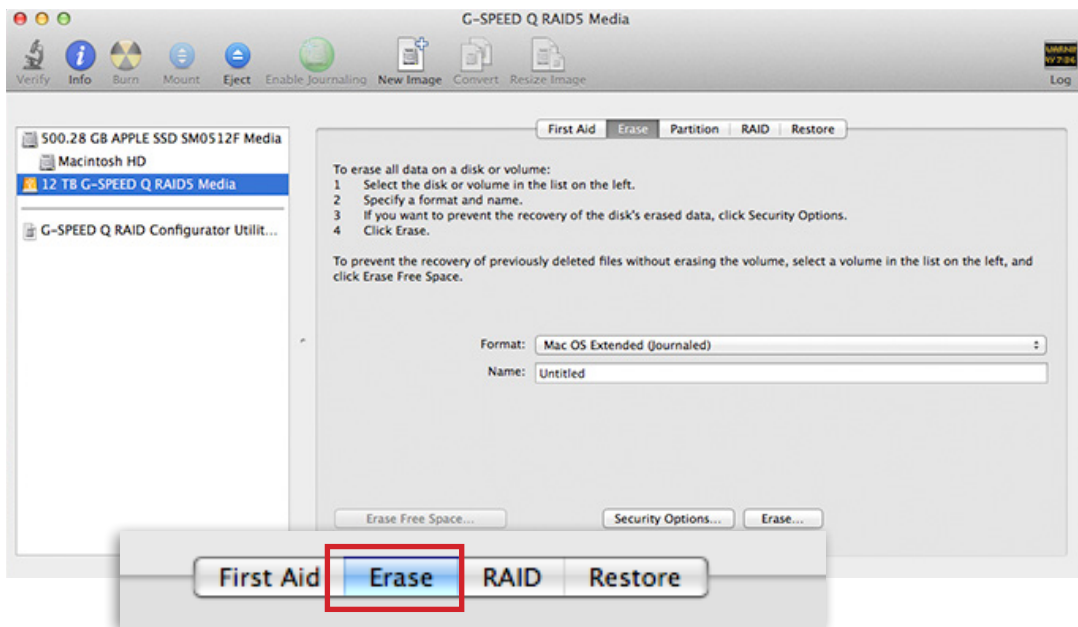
G-SPEED Q RAID5 Media

Verify Info Burn Mount Eject Enable Journaling New Image Convert Resize Image Log

500.28 GB APPLE SSD SM0512F Media
Macintosh HD
12 TB G-SPEED Q RAID5 Media
G-SPEED Q RAID Configurator Utilit...

First Aid Erase Partition RAID Restore

To erase all data on a disk or volume:
1 Select the disk or volume in the list on the left.
2 Specify a format and name.
3 If you want to prevent the recovery of the disk's erased data, click Security Options.
4 Click Erase.

To prevent the recovery of previously deleted files without erasing the volume, select a volume in the list on the left, and click Erase Free Space.

Format: Mac OS Extended (Journaled)
Name: Untitled

Erase Free Space... Security Options... Erase...

First Aid Erase RAID Restore